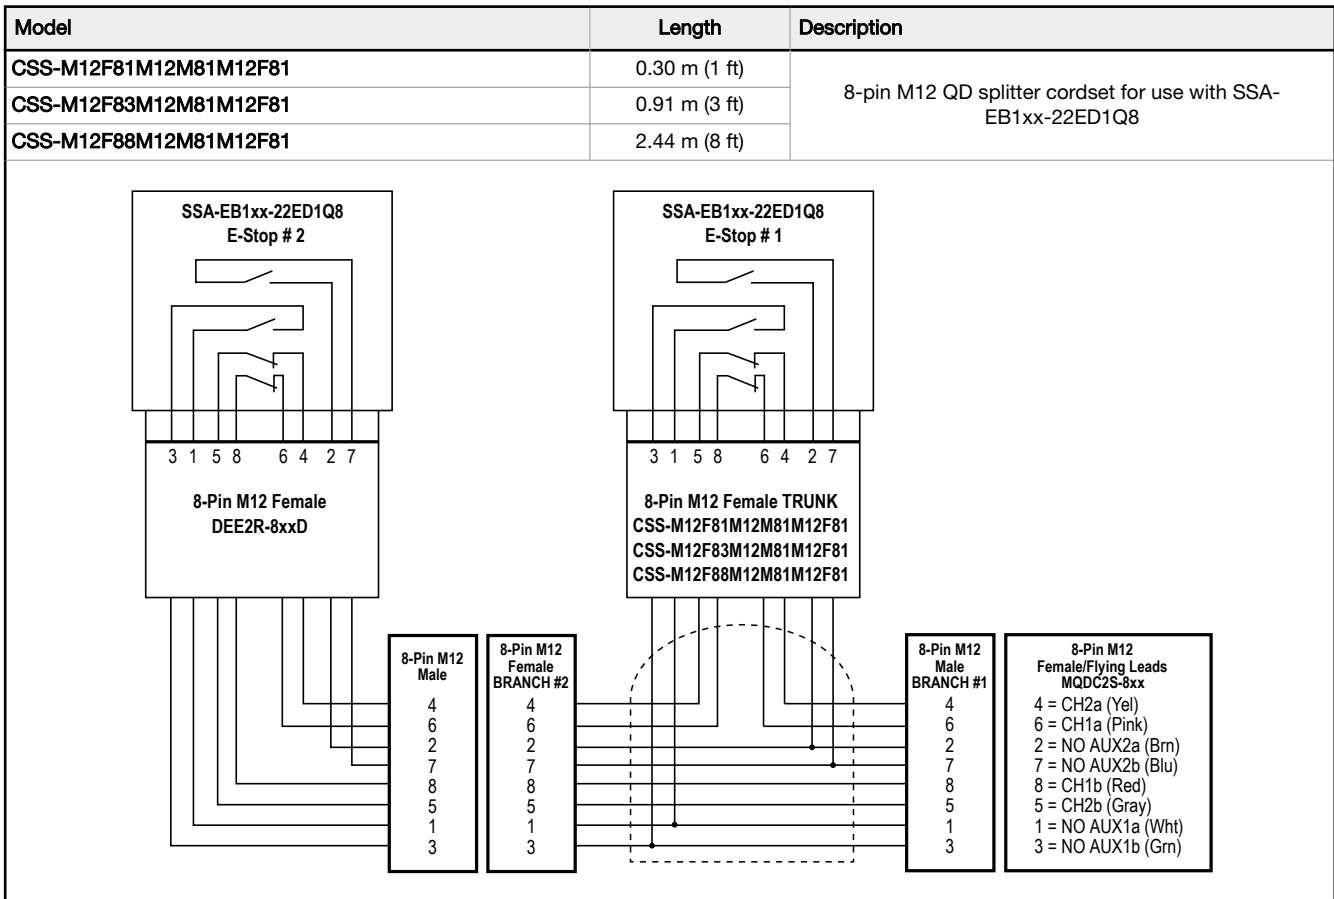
| Model | Length | Description |
|---|---|---|
| CSS-M12F81M12M81M12F81 | 0.30 m (1 ft) | 8-pin M12 QD splitter cordset for use with SSA-EB1xx-22ED1Q8 |
| CSS-M12F83M12M81M12F81 | 0.91 m (3 ft) | |
| CSS-M12F88M12M81M12F81 | 2.44 m (8 ft) | |

SSA-EB1xx-22ED1Q8
E-Stop # 2

3 1 5 8 6 4 2 7

8-Pin M12 Female
DEE2R-8xxD

SSA-EB1xx-22ED1Q8
E-Stop # 1

3 1 5 8 6 4 2 7

8-Pin M12 Female TRUNK
CSS-M12F81M12M81M12F81
CSS-M12F83M12M81M12F81
CSS-M12F88M12M81M12F81

8-Pin M12 Male
4
6
2
7
8
5
1
3

8-Pin M12 Female BRANCH #2
4
6
2
7
8
5
1
3

8-Pin M12 Male BRANCH #1
4
6
2
7
8
5
1
3

8-Pin M12 Female/Flying Leads MQDC2S-8xx
4 = CH2a (Yel)
6 = CH1a (Pink)
2 = NO AUX2a (Brn)
7 = NO AUX2b (Blu)
8 = CH1b (Red)
5 = CH2b (Gray)
1 = NO AUX1a (Wht)
3 = NO AUX1b (Grn)